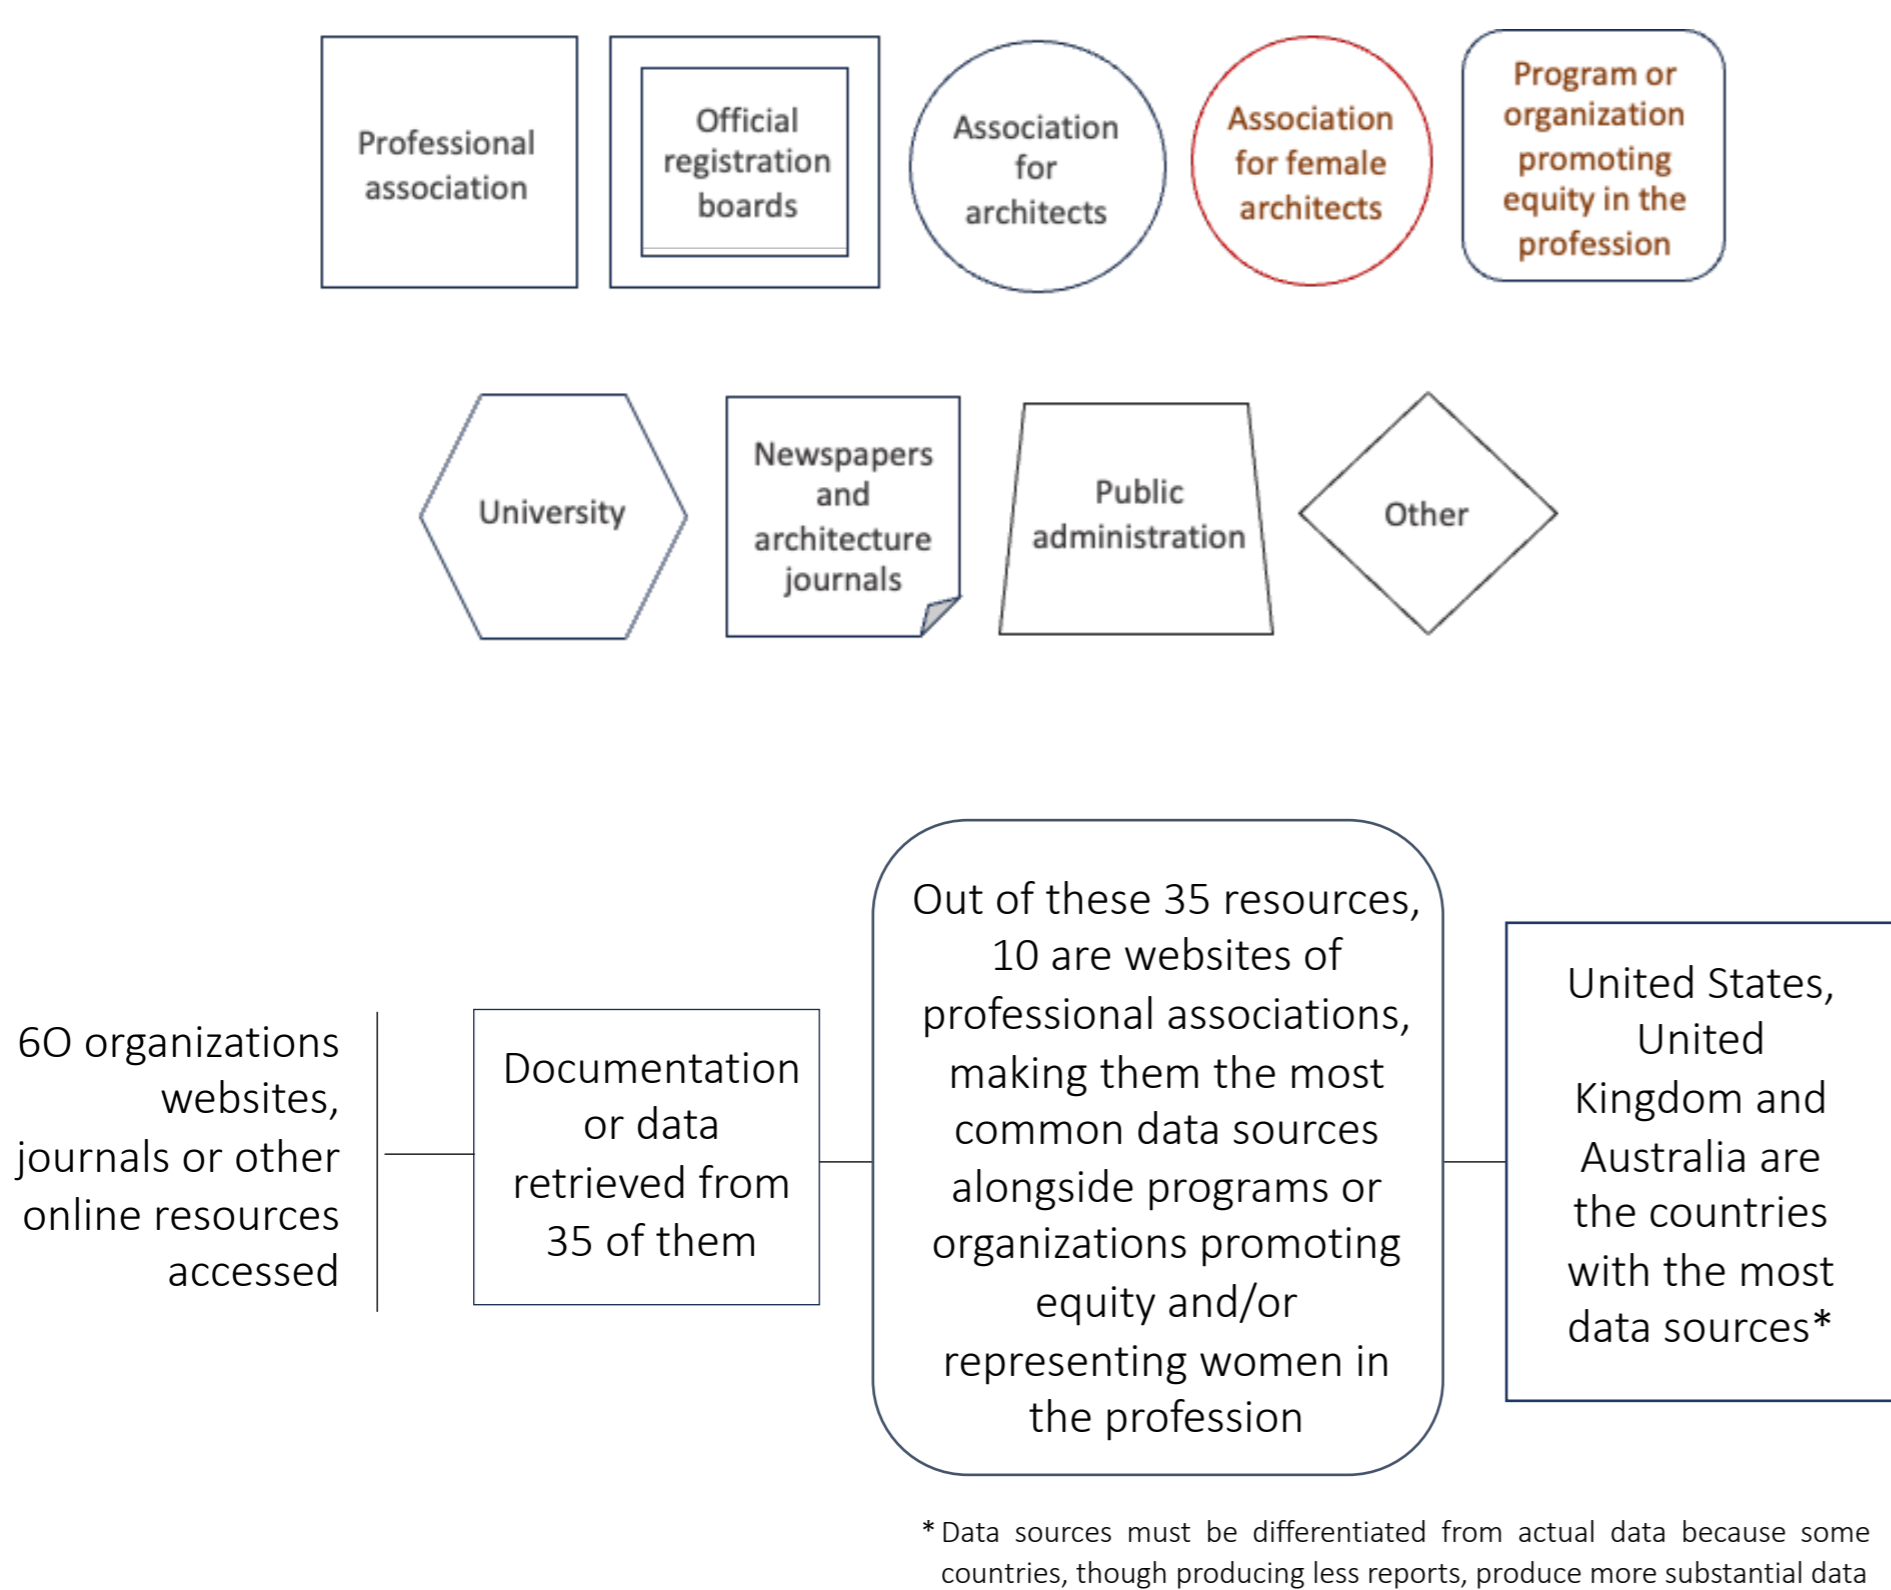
Professional association

Official registration boards

Association for architects

Association for female architects

Program or organization promoting equity in the profession

University

Newspapers and architecture journals

Public administration

Other

6O organizations websites, journals or other online resources accessed

Documentation or data retrieved from 35 of them

Out of these 35 resources, 10 are websites of professional associations, making them the most common data sources alongside programs or organizations promoting equity and/or representing women in the profession

United States, United Kingdom and Australia are the countries with the most data sources*

* Data sources must be differentiated from actual data because some countries, though producing less reports, produce more substantial data